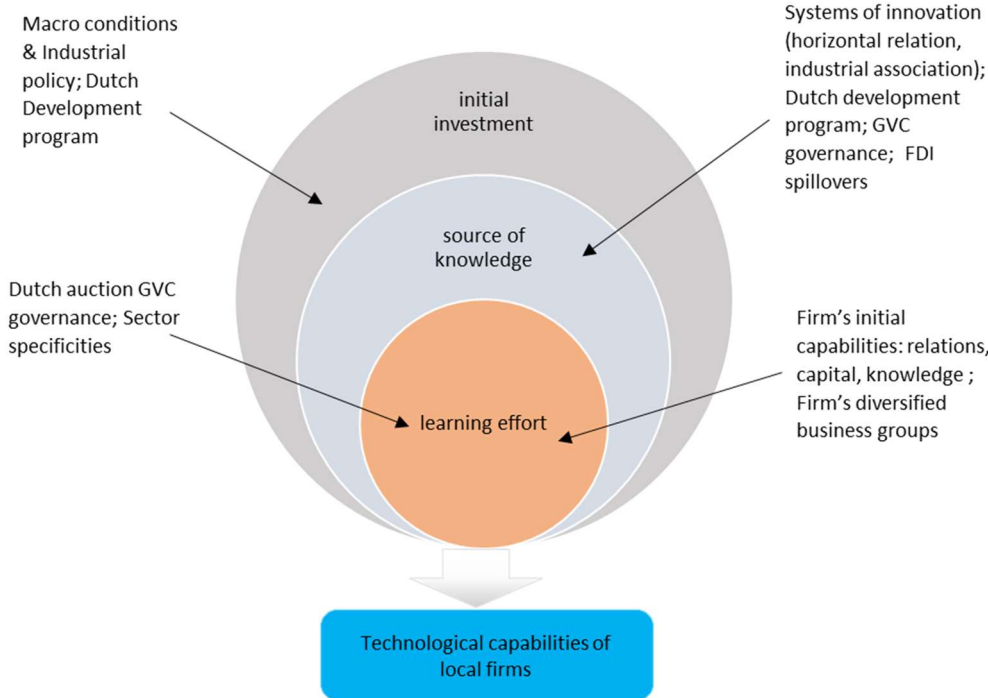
Macro conditions & Industrial policy; Dutch Development program

Systems of innovation (horizontal relation, industrial association); Dutch development program; GVC governance; FDI spillovers

initial investment

source of knowledge

Dutch auction GVC governance; Sector specificities

Firm's initial capabilities: relations, capital, knowledge ; Firm's diversified business groups

learning effort

Technological capabilities of local firms